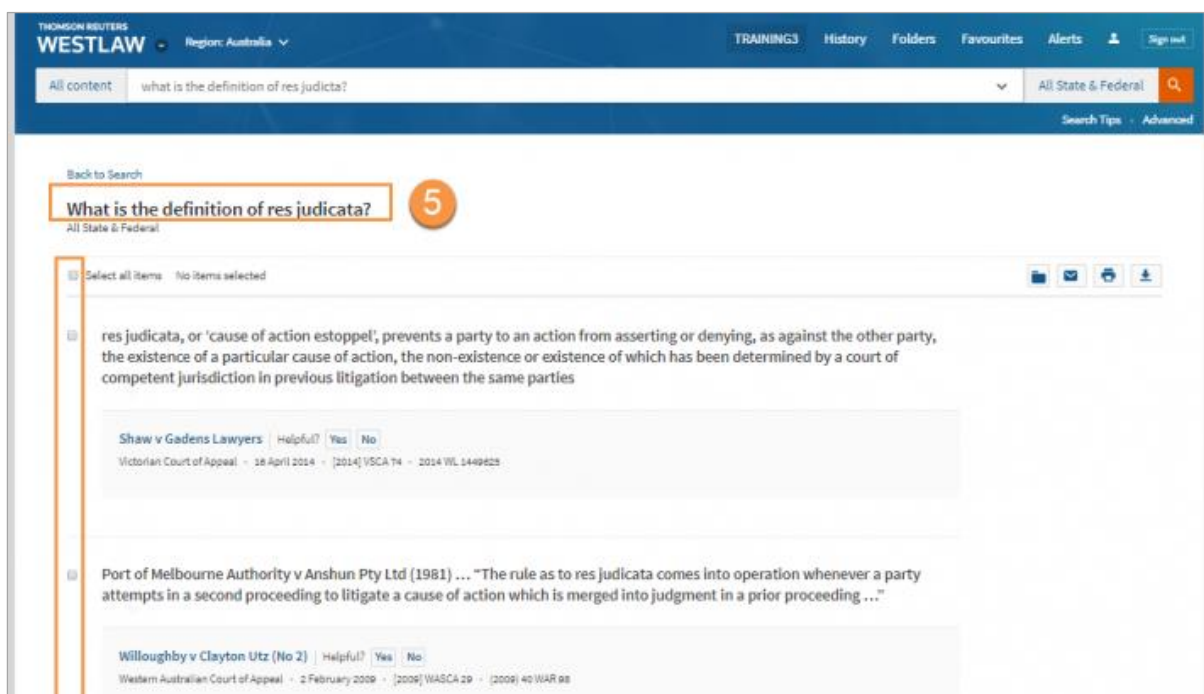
THOMSON REUTERS
WESTLAW Region: Australia

TRAINING3 History Folders Favourites Alerts Sign out

All content what is the definition of res judicta? All State & Federal

Search Tips · Advanced

Back to Search

What is the definition of res judicata?

5

All State & Federal

Select all items No items selected

res judicata, or 'cause of action estoppel', prevents a party to an action from asserting or denying, as against the other party, the existence of a particular cause of action, the non-existence or existence of which has been determined by a court of competent jurisdiction in previous litigation between the same parties

Shaw v Gadens Lawyers | Helpful? Yes No
Victorian Court of Appeal · 16 April 2014 · [2014] VSCA 74 · 2014 WL 1449629

Port of Melbourne Authority v Anshun Pty Ltd (1981) … "The rule as to res judicata comes into operation whenever a party attempts in a second proceeding to litigate a cause of action which is merged into judgment in a prior proceeding …"

Willoughby v Clayton Utz (No 2) | Helpful? Yes No
Western Australian Court of Appeal · 2 February 2009 · [2009] WASCA 29 · (2009) 40 WAR 98